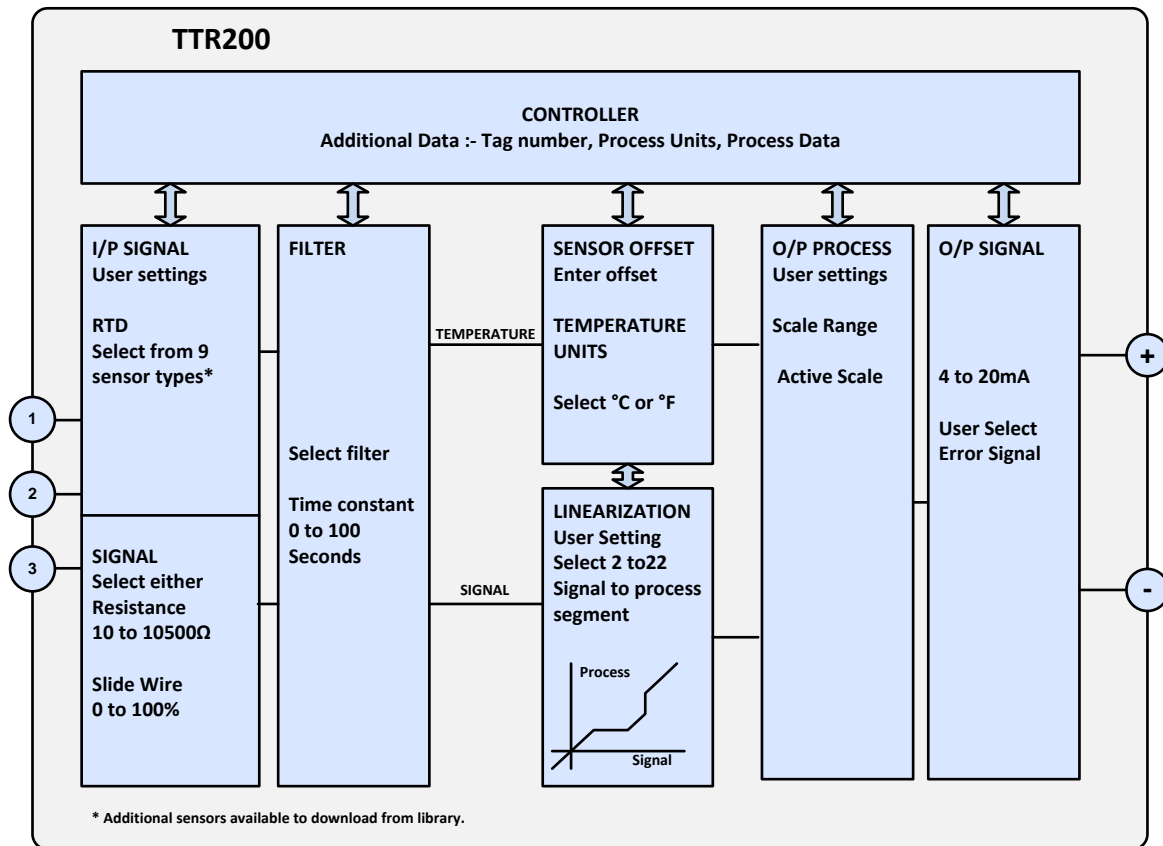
TTR200

CONTROLLER
Additional Data :- Tag number, Process Units, Process Data

I/P SIGNAL
User settings

RTD
Select from 9 sensor types*

SIGNAL
Select either
Resistance
10 to 10500Ω

Slide Wire
0 to 100%

FILTER

Select filter

Time constant
0 to 100
Seconds

TEMPERATURE

SIGNAL

SENSOR OFFSET
Enter offset

TEMPERATURE UNITS

Select °C or °F

LINEARIZATION
User Setting
Select 2 to22
Signal to process segment

Process

Signal

O/P PROCESS
User settings

Scale Range

Active Scale

O/P SIGNAL

4 to 20mA

User Select
Error Signal

1

2

3

+

-

* Additional sensors available to download from library.